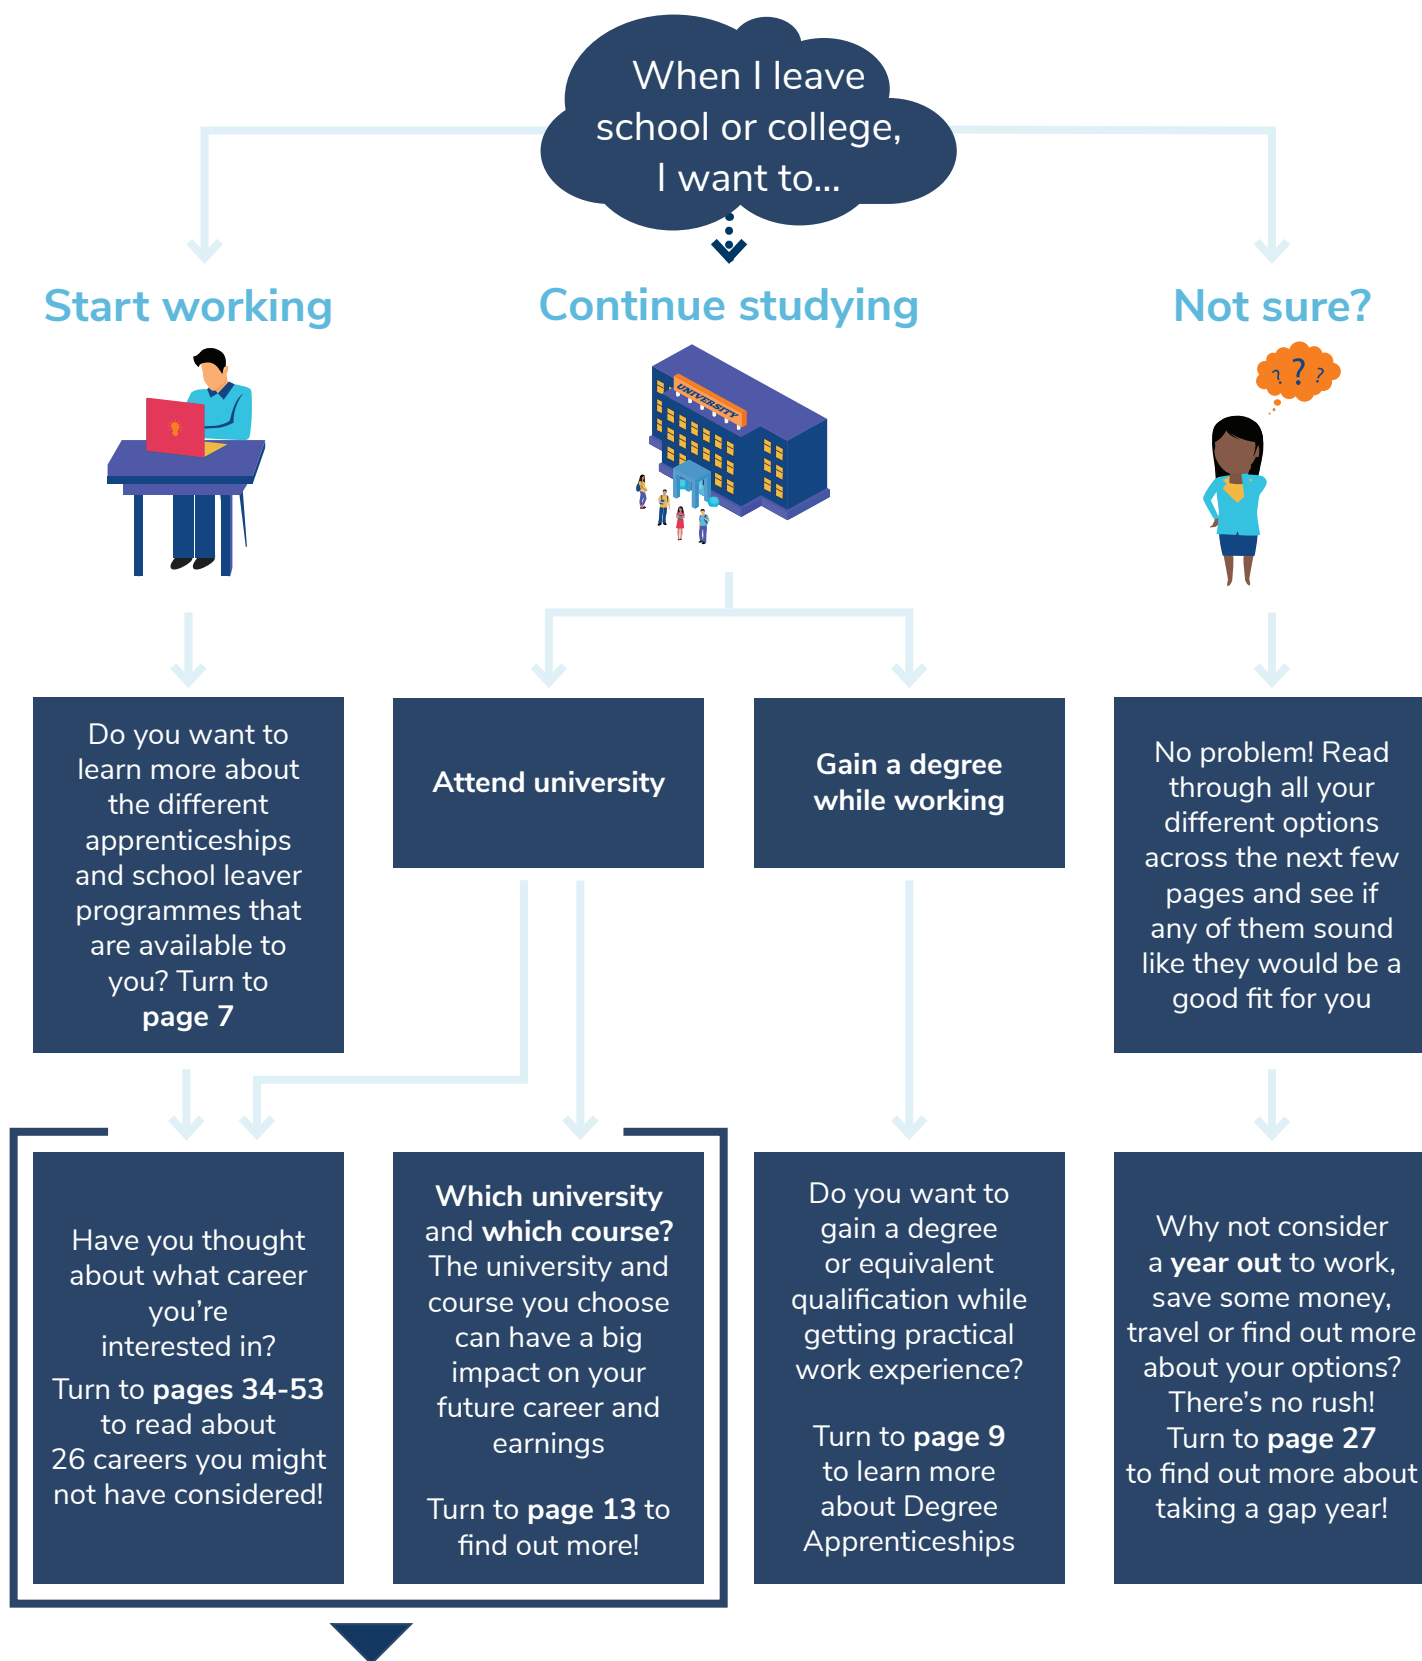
When I leave school or college, I want to...

Start working

Continue studying

Not sure?

UNIVERSITY

? ? ?

Do you want to learn more about the different apprenticeships and school leaver programmes that are available to you? Turn to **page 7**

Attend university

Gain a degree while working

No problem! Read through all your different options across the next few pages and see if any of them sound like they would be a good fit for you

Have you thought about what career you're interested in? Turn to **pages 34-53** to read about 26 careers you might not have considered!

**Which university** and **which course?** The university and course you choose can have a big impact on your future career and earnings

Turn to **page 13** to find out more!

Do you want to gain a degree or equivalent qualification while getting practical work experience?

Turn to **page 9** to learn more about Degree Apprenticeships

Why not consider a **year out** to work, save some money, travel or find out more about your options? There's no rush! Turn to **page 27** to find out more about taking a gap year!